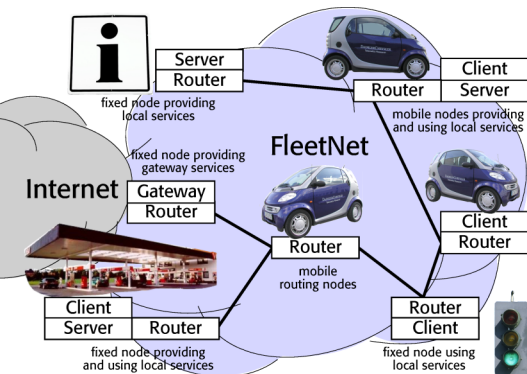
Server
Router
fixed node providing local services

Client
Router
Server
mobile nodes providing and using local services

fixed node providing gateway services

FleetNet

Internet

Gateway
Router

Client
Router

Router
mobile routing nodes

Client
Server
Router
fixed node providing and using local services

Router
Client
fixed node using local services